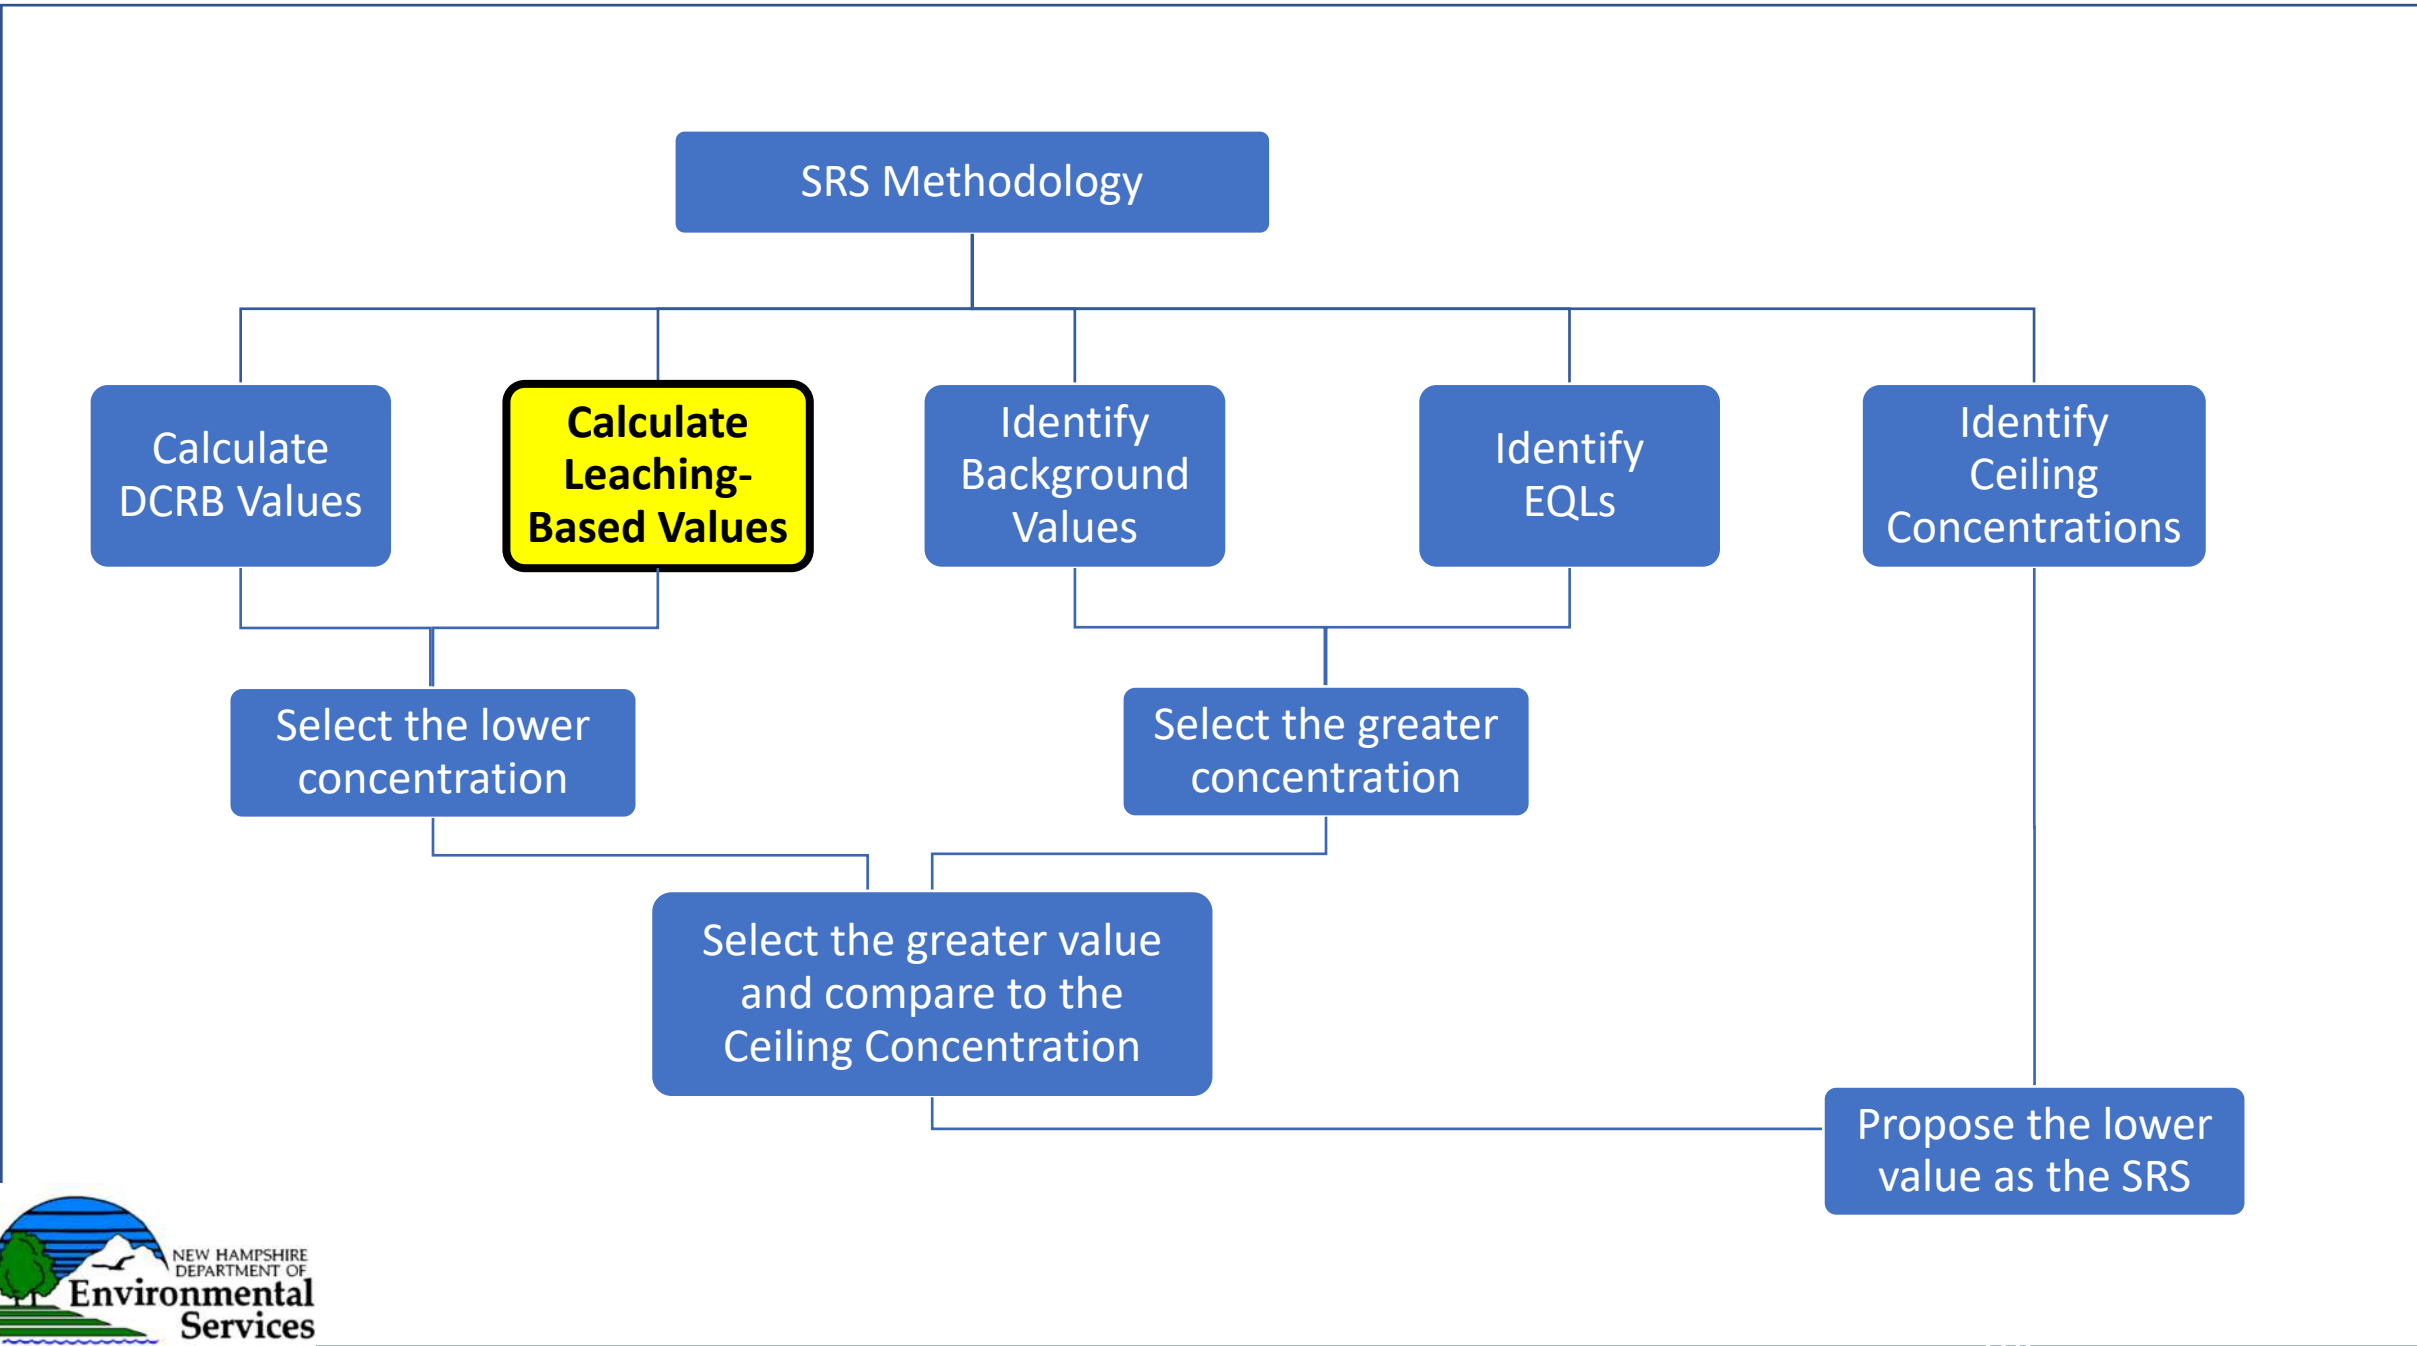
SRS Methodology

Calculate DCRB Values

Calculate Leaching-Based Values

Identify Background Values

Identify EQLs

Identify Ceiling Concentrations

Select the lower concentration

Select the greater concentration

Select the greater value and compare to the Ceiling Concentration

Propose the lower value as the SRS

NEW HAMPSHIRE DEPARTMENT OF Environmental Services